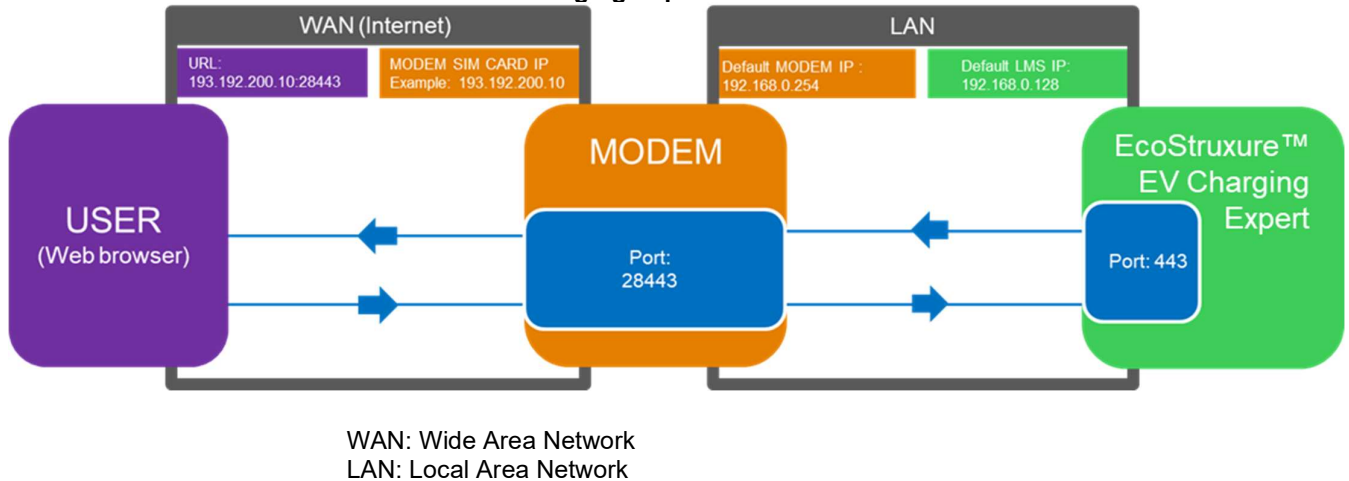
WAN (Internet)

URL:
193.192.200.10:28443

MODEM SIM CARD IP
Example: 193.192.200.10

LAN

Default MODEM IP :
192.168.0.254

Default LMS IP:
192.168.0.128

USER
(Web browser)

MODEM

Port:
28443

EcoStruxure™
EV Charging
Expert

Port: 443

WAN: Wide Area Network
LAN: Local Area Network